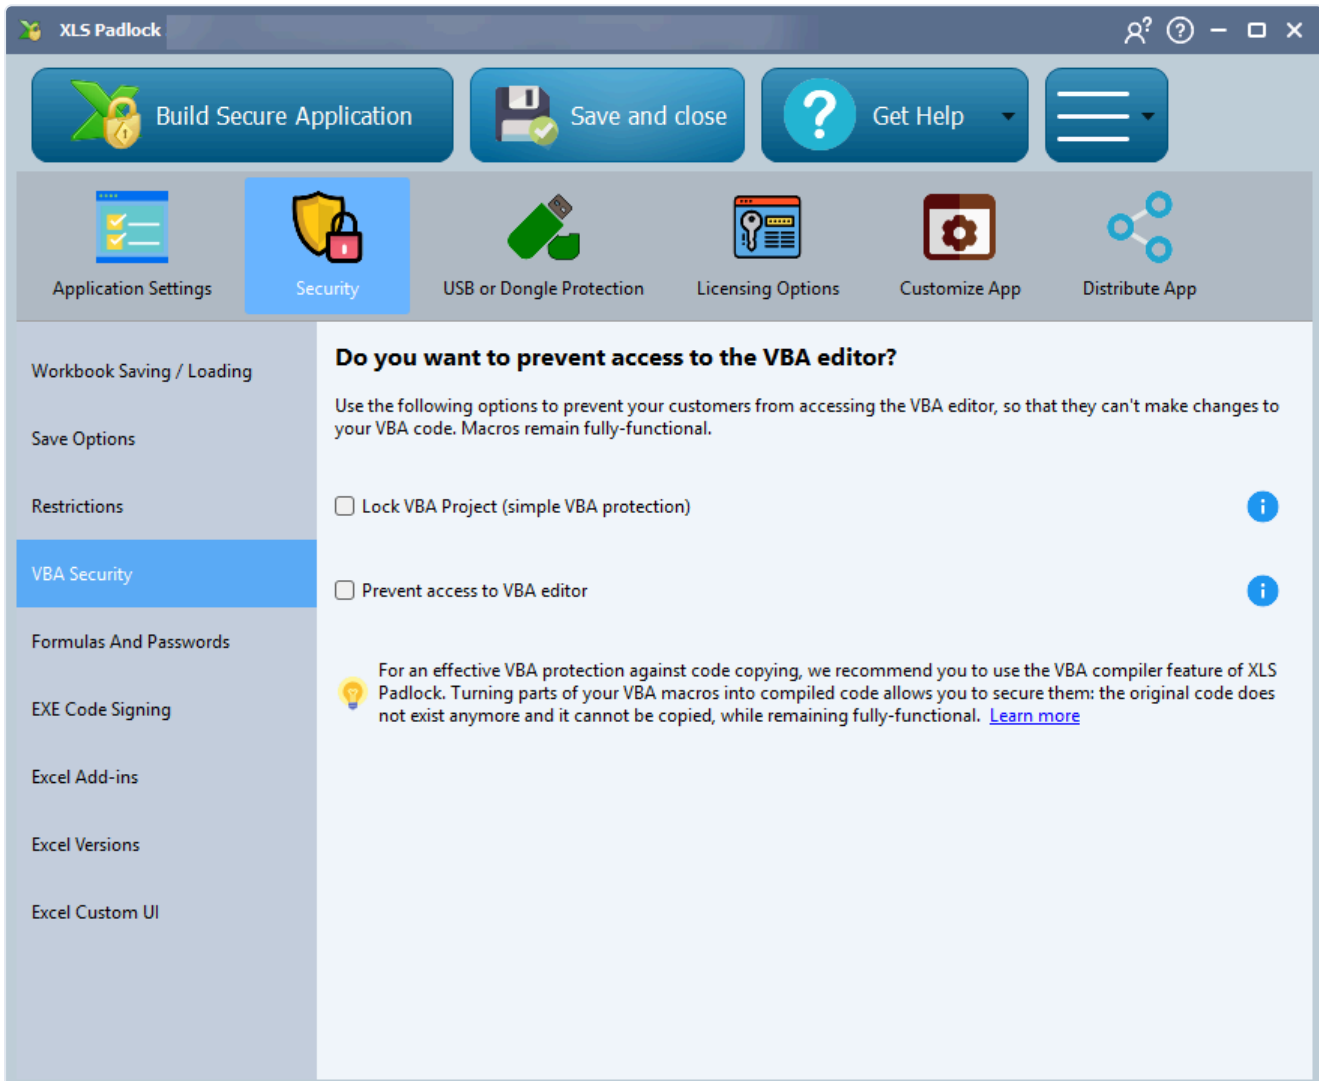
XLS Padlock

Build Secure Application

Save and close

Get Help

Application Settings

Security

USB or Dongle Protection

Licensing Options

Customize App

Distribute App

Workbook Saving / Loading

Save Options

Restrictions

VBA Security

Formulas And Passwords

EXE Code Signing

Excel Add-ins

Excel Versions

Excel Custom UI

Do you want to prevent access to the VBA editor?

Use the following options to prevent your customers from accessing the VBA editor, so that they can't make changes to your VBA code. Macros remain fully-functional.

Lock VBA Project (simple VBA protection)

Prevent access to VBA editor

For an effective VBA protection against code copying, we recommend you to use the VBA compiler feature of XLS Padlock. Turning parts of your VBA macros into compiled code allows you to secure them: the original code does not exist anymore and it cannot be copied, while remaining fully-functional. Learn more